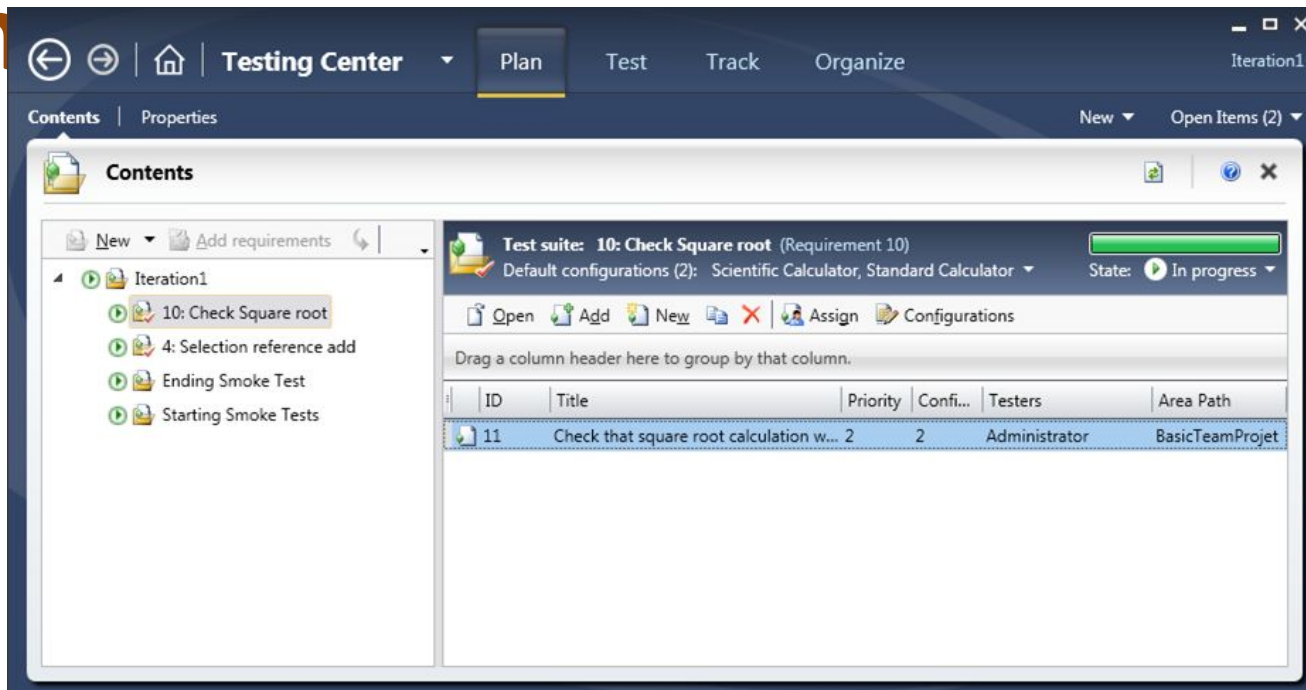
Testing Center Plan Test Track Organize

Iteration1

Contents | Properties

New Open Items (2)

Contents

New Add requirements

Iteration1
10: Check Square root
4: Selection reference add
Ending Smoke Test
Starting Smoke Tests

Test suite: 10: Check Square root (Requirement 10)
Default configurations (2): Scientific Calculator, Standard Calculator

State: In progress

Open Add New Assign Configurations

Drag a column header here to group by that column.

| ID | Title | Priority | Confi... | Testers | Area Path |
|---|---|---|---|---|---|
| 11 | Check that square root calculation w... | 2 | 2 | Administrator | BasicTeamProjet |